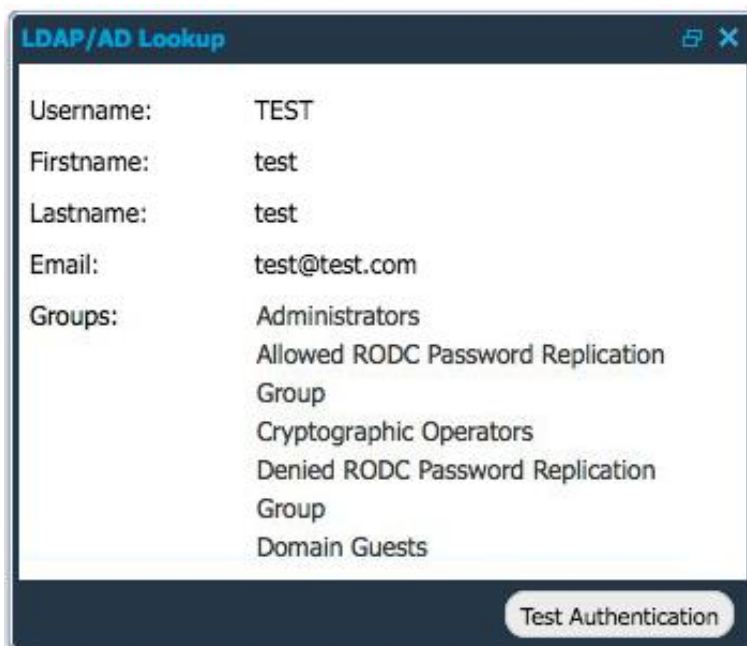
LDAP/AD Lookup

Username: TEST
Firstname: test
Lastname: test
Email: test@test.com
Groups: Administrators
Allowed RODC Password Replication Group
Cryptographic Operators
Denied RODC Password Replication Group
Domain Guests

Test Authentication